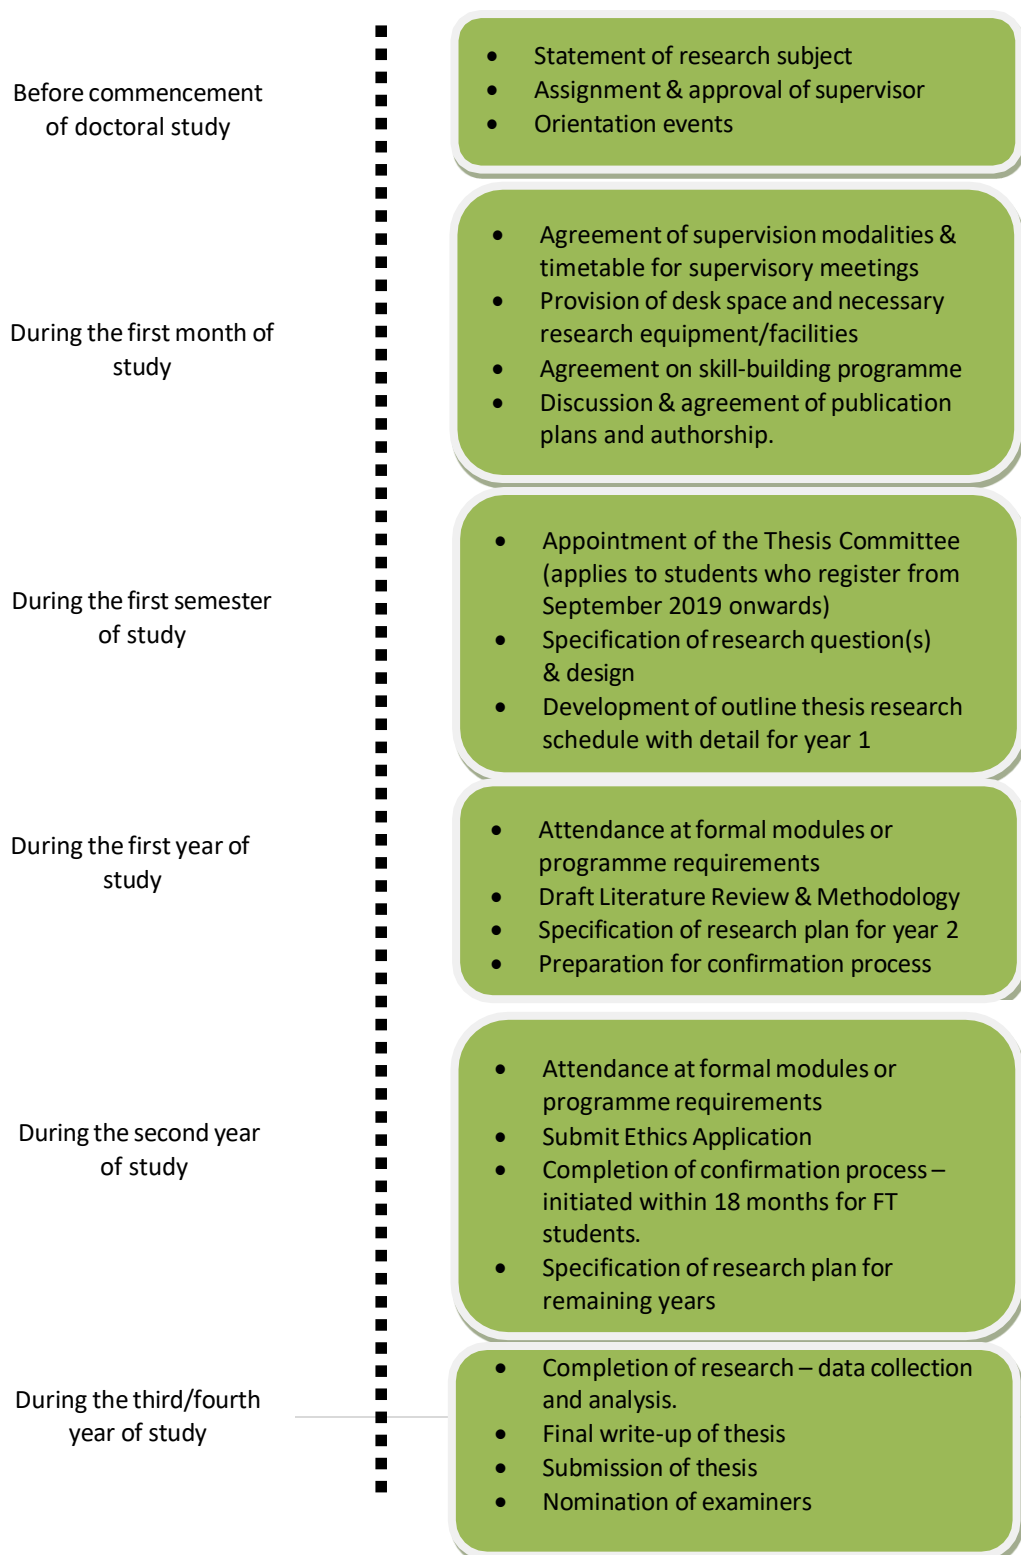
Before commencement of doctoral study

- Statement of research subject
- Assignment & approval of supervisor
- Orientation events

During the first month of study

- Agreement of supervision modalities & timetable for supervisory meetings
- Provision of desk space and necessary research equipment/facilities
- Agreement on skill-building programme
- Discussion & agreement of publication plans and authorship.

During the first semester of study

- Appointment of the Thesis Committee (applies to students who register from September 2019 onwards)
- Specification of research question(s) & design
- Development of outline thesis research schedule with detail for year 1

During the first year of study

- Attendance at formal modules or programme requirements
- Draft Literature Review & Methodology
- Specification of research plan for year 2
- Preparation for confirmation process

During the second year of study

- Attendance at formal modules or programme requirements
- Submit Ethics Application
- Completion of confirmation process – initiated within 18 months for FT students.
- Specification of research plan for remaining years

During the third/fourth year of study

- Completion of research – data collection and analysis.
- Final write-up of thesis
- Submission of thesis
- Nomination of examiners